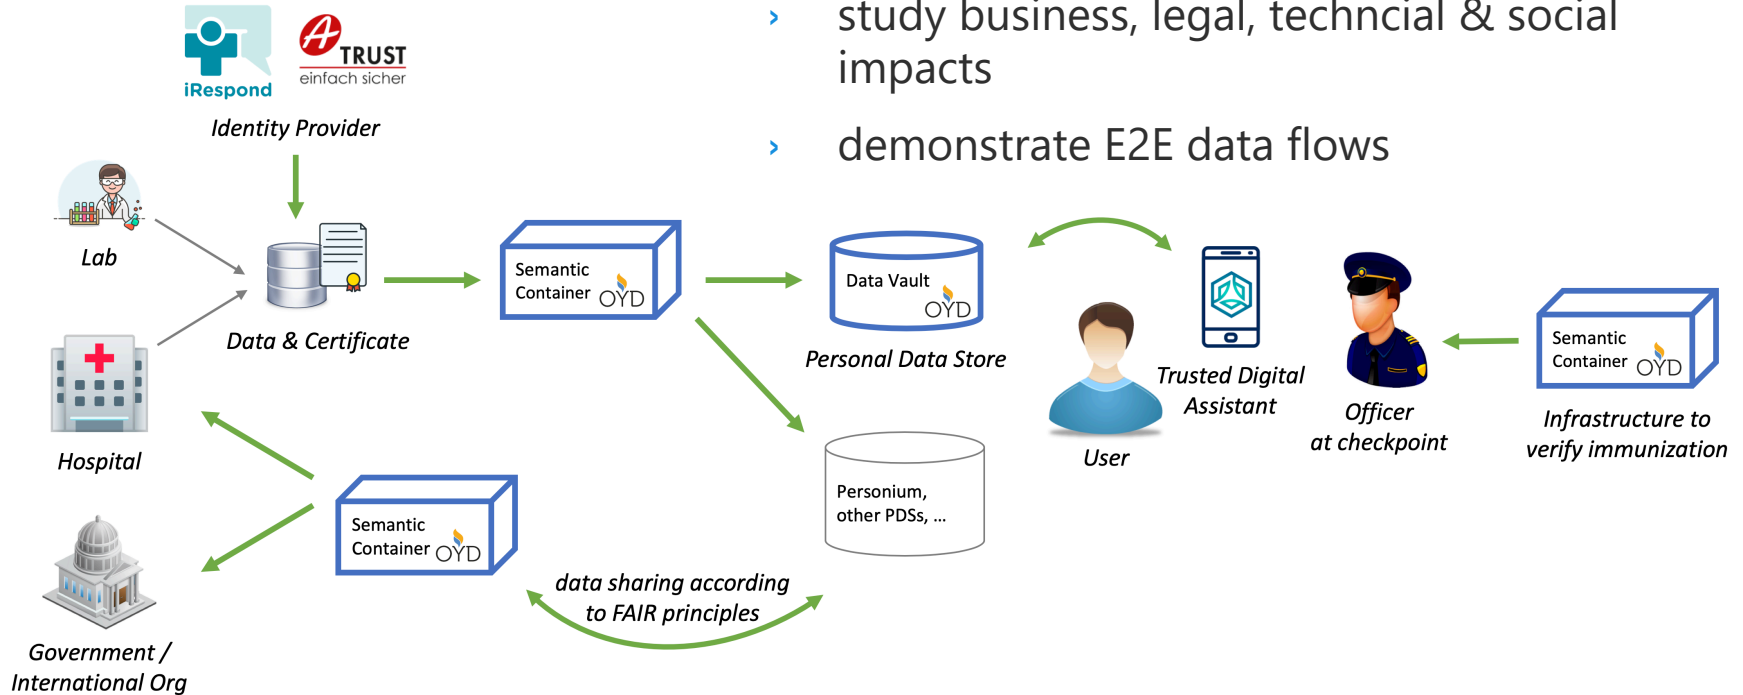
› study business, legal, techncial & social impacts

› demonstrate E2E data flows

iRespond

A TRUST einfach sicher

Identity Provider

Lab

Hospital

Data & Certificate

Semantic Container OYD

Data Vault OYD

Personal Data Store

Personium, other PDSs, ...

User

Trusted Digital Assistant

Officer at checkpoint

Semantic Container OYD

Infrastructure to verify immunization

Government / International Org

Semantic Container OYD

data sharing according to FAIR principles